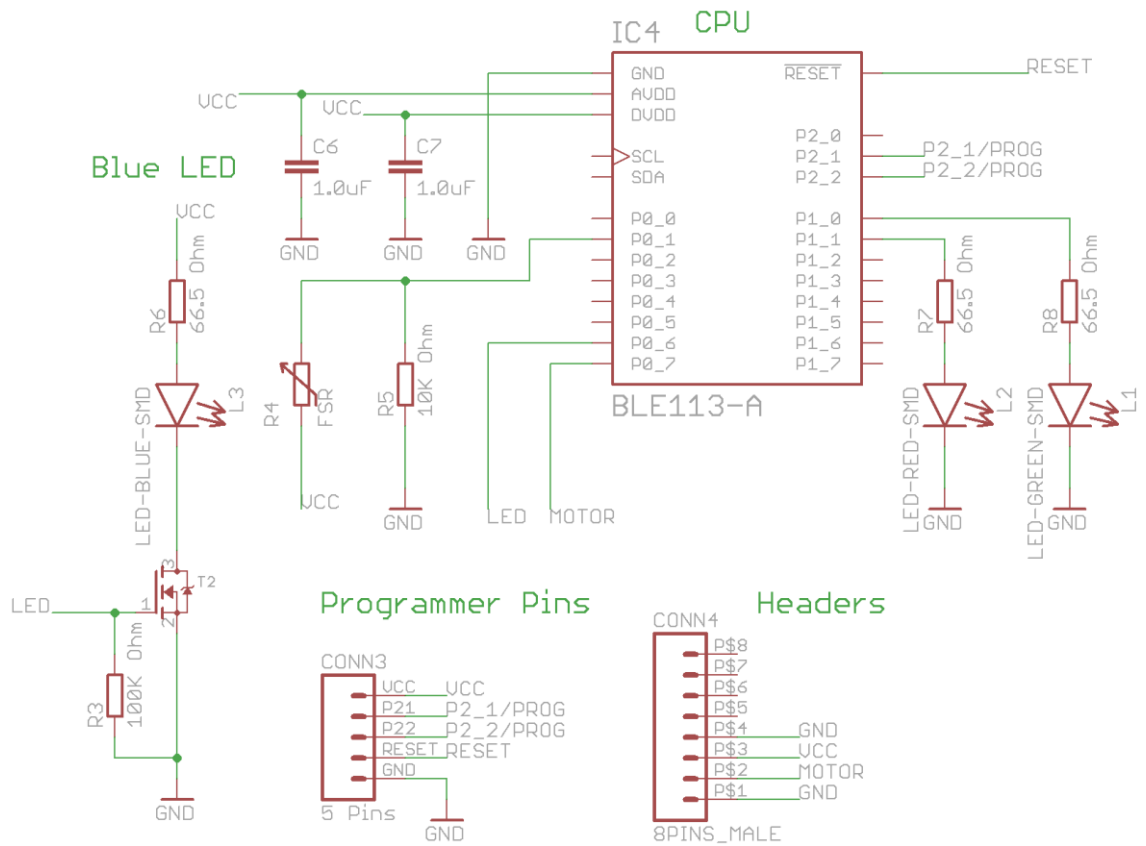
CPU
IC4
GND
AVDD
DVDD
SCL
SDA
P0_0
P0_1
P0_2
P0_3
P0_4
P0_5
P0_6
P0_7
$\overline{RESET}$
P2_0
P2_1
P2_2
P1_0
P1_1
P1_2
P1_3
P1_4
P1_5
P1_6
P1_7
BLE113-A
RESET
P2_1/PROG
P2_2/PROG
VCC
VCC
C6
1.0uF
C7
1.0uF
GND
GND
GND
Blue LED
VCC
R6
66.5 Ohm
L3
LED-BLUE-SMD
R4
FSR
VCC
R5
10K Ohm
GND
LED
MOTOR
R7
66.5 Ohm
L2
LED-RED-SMD
GND
R8
66.5 Ohm
L1
LED-GREEN-SMD
GND
T2
3
1
2
LED
R3
100K Ohm
GND
Programmer Pins
CONN3
VCC
P21
P22
RESET
GND
VCC
P2_1/PROG
P2_2/PROG
RESET
5 Pins
GND
Headers
CONN4
P$8
P$7
P$6
P$5
P$4
P$3
P$2
P$1
GND
VCC
MOTOR
GND
8PINS_MALE